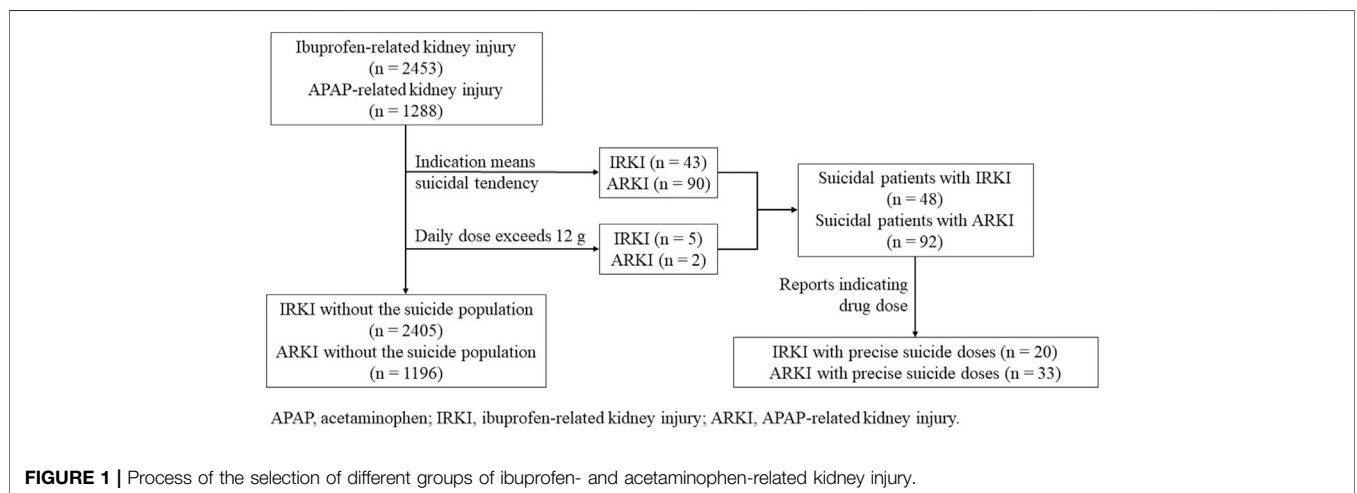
Ibuprofen-related kidney injury
(n = 2453)
APAP-related kidney injury
(n = 1288)

Indication means suicidal tendency

IRKI (n = 43)
ARKI (n = 90)

Daily dose exceeds 12 g

IRKI (n = 5)
ARKI (n = 2)

Suicidal patients with IRKI
(n = 48)
Suicidal patients with ARKI
(n = 92)

Reports indicating drug dose

IRKI without the suicide population
(n = 2405)
ARKI without the suicide population
(n = 1196)

IRKI with precise suicide doses (n = 20)
ARKI with precise suicide doses (n = 33)

APAP, acetaminophen; IRKI, ibuprofen-related kidney injury; ARKI, APAP-related kidney injury.

**FIGURE 1 |** Process of the selection of different groups of ibuprofen- and acetaminophen-related kidney injury.